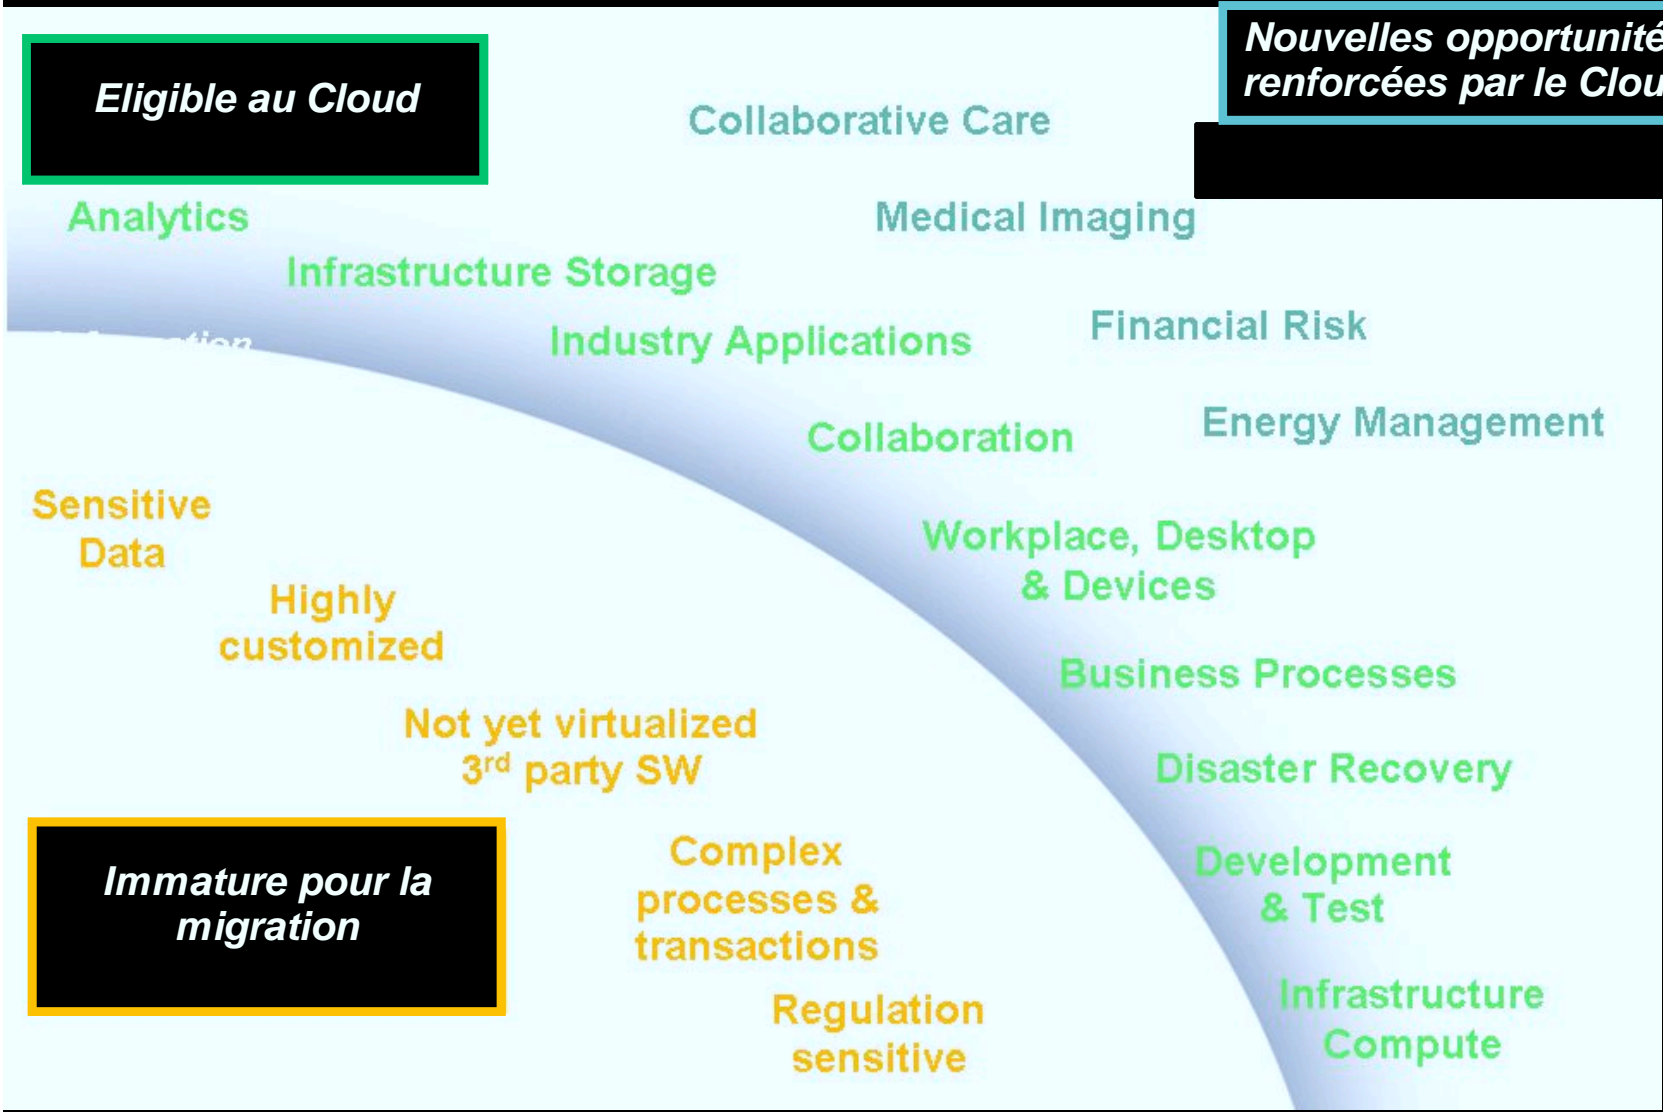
Nouvelles opportunité renforcées par le Clou

Eligible au Cloud

Collaborative Care

Analytics

Medical Imaging

Infrastructure Storage

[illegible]

Industry Applications

Financial Risk

Collaboration

Energy Management

Sensitive Data

Workplace, Desktop & Devices

Highly customized

Business Processes

Not yet virtualized $3^{rd}$ party SW

Disaster Recovery

Immature pour la migration

Complex processes & transactions

Development & Test

Regulation sensitive

Infrastructure Compute